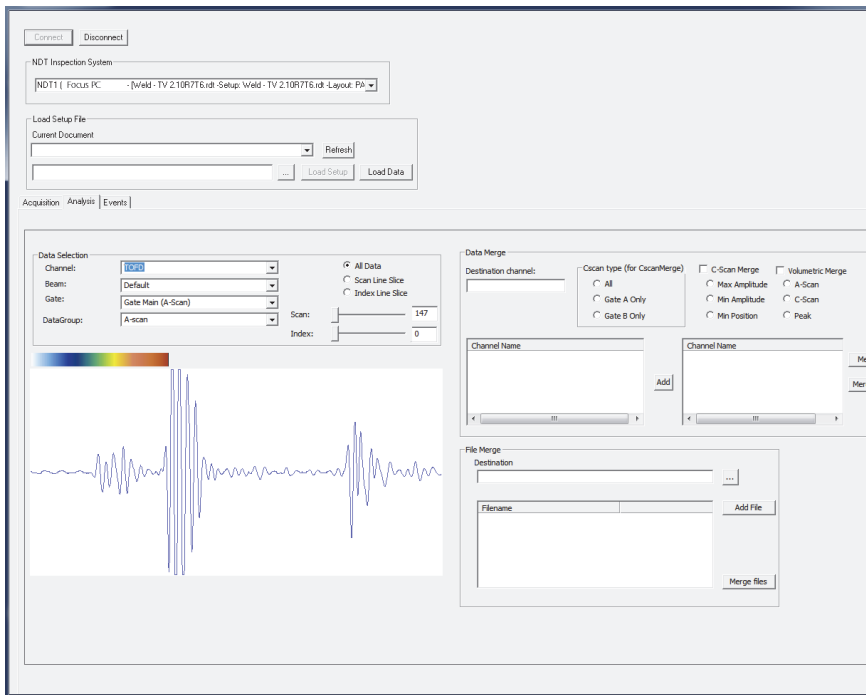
Connect Disconnect

NDT Inspection System

NDT1 ( Focus PC - [Weld - TV 2.10R7T6.rdt -Setup: Weld - TV 2.10R7T6.rdt -Layout: PA

Load Setup File

Current Document

Refresh

... Load Setup Load Data

Acquisition Analysis Events

Data Selection

Channel: TOFD

Beam: Default

Gate: Gate Main (A-Scan)

DataGroup: A-scan

All Data

Scan Line Slice

Index Line Slice

Scan: 147

Index: 0

Data Merge

Destination channel:

Cscan type (for CscanMerge)

All

Gate A Only

Gate B Only

C-Scan Merge

Max Amplitude

Min Amplitude

Min Position

Volumetric Merge

A-Scan

C-Scan

Peak

Channel Name

Add

Channel Name

Me

Mer

File Merge

Destination

...

Filename

Add File

Merge files